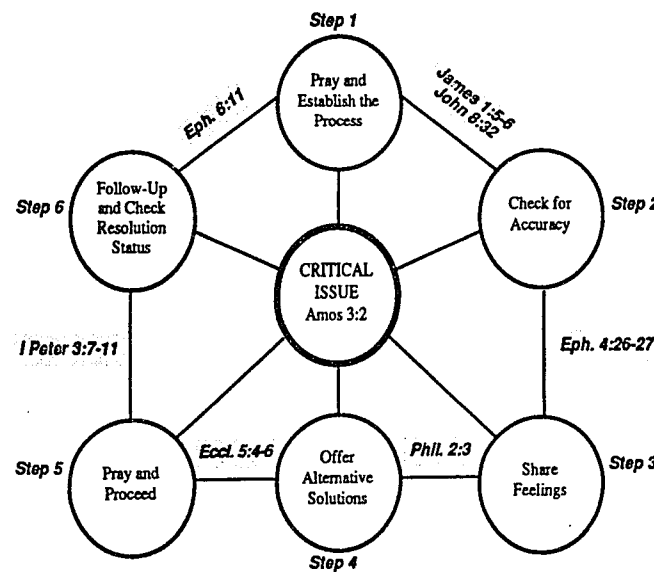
Step 1

Pray and Establish the Process

James 1:5-6
John 8:32

Eph. 6:11

Step 6

Follow-Up and Check Resolution Status

Check for Accuracy

Step 2

CRITICAL ISSUE
Amos 3:2

I Peter 3:7-11

Eph. 4:26-27

Step 5

Pray and Proceed

Eccl. 5:4-6

Offer Alternative Solutions

Phil. 2:3

Share Feelings

Step 3

Step 4